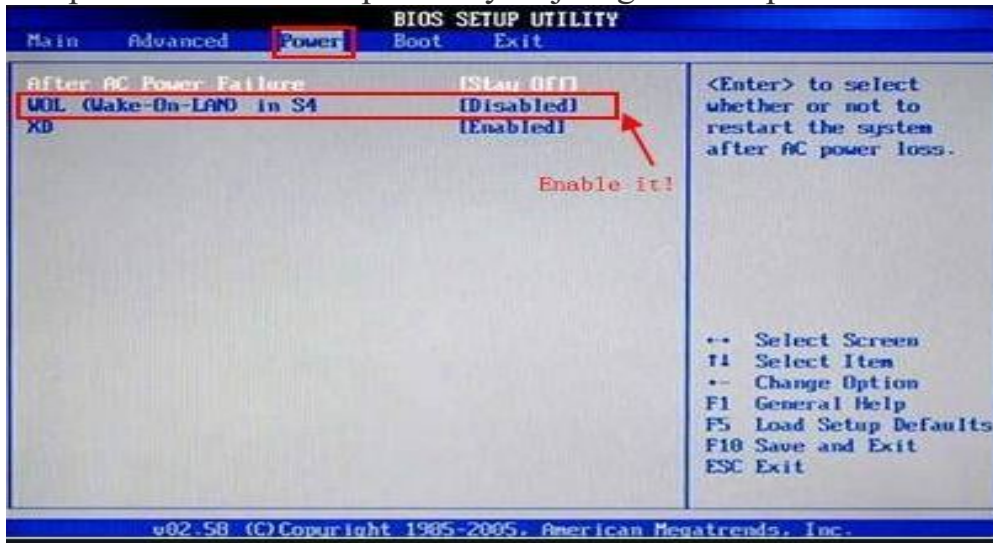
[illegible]

BIOS SETUP UTILITY

Main Advanced Power Boot Exit

| | |
|---|---|
| After AC Power Failure | [Stay Off] |
| WOL (Wake-On-LAN) in S4 | [Disabled] |
| XD | [Enabled] |

Enable it!

<Enter> to select whether or not to restart the system after AC power loss.

←→ Select Screen
↑↓ Select Item
+- Change Option
F1 General Help
F5 Load Setup Defaults
F10 Save and Exit
ESC Exit

v02.58 (C)Copyright 1985-2005, American Megatrends, Inc.